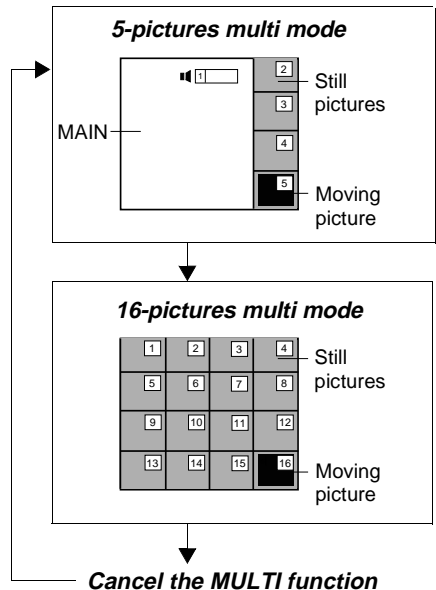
5-pictures multi mode

1

MAIN

2

Still pictures

3

4

5

Moving picture

16-pictures multi mode

| 1 | 2 | 3 | 4 |
|---|---|---|---|
| 5 | 6 | 7 | 8 |
| 9 | 10 | 11 | 12 |
| 13 | 14 | 15 | 16 |

Still pictures

Moving picture

Cancel the MULTI function